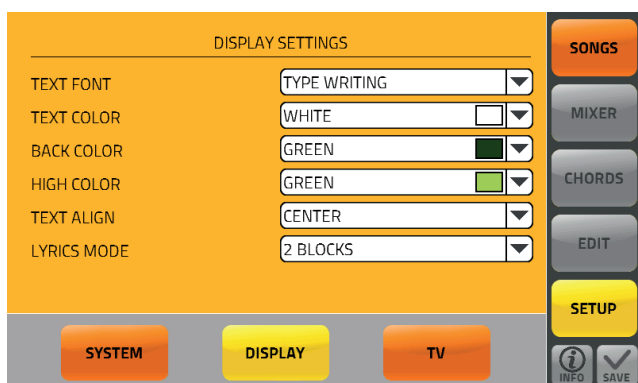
DISPLAY SETTINGS

TEXT FONT | TYPE WRITING
TEXT COLOR | WHITE
BACK COLOR | GREEN
HIGH COLOR | GREEN
TEXT ALIGN | CENTER
LYRICS MODE | 2 BLOCKS

SONGS
MIXER
CHORDS
EDIT
SETUP
INFO
SAVE

SYSTEM
DISPLAY
TV